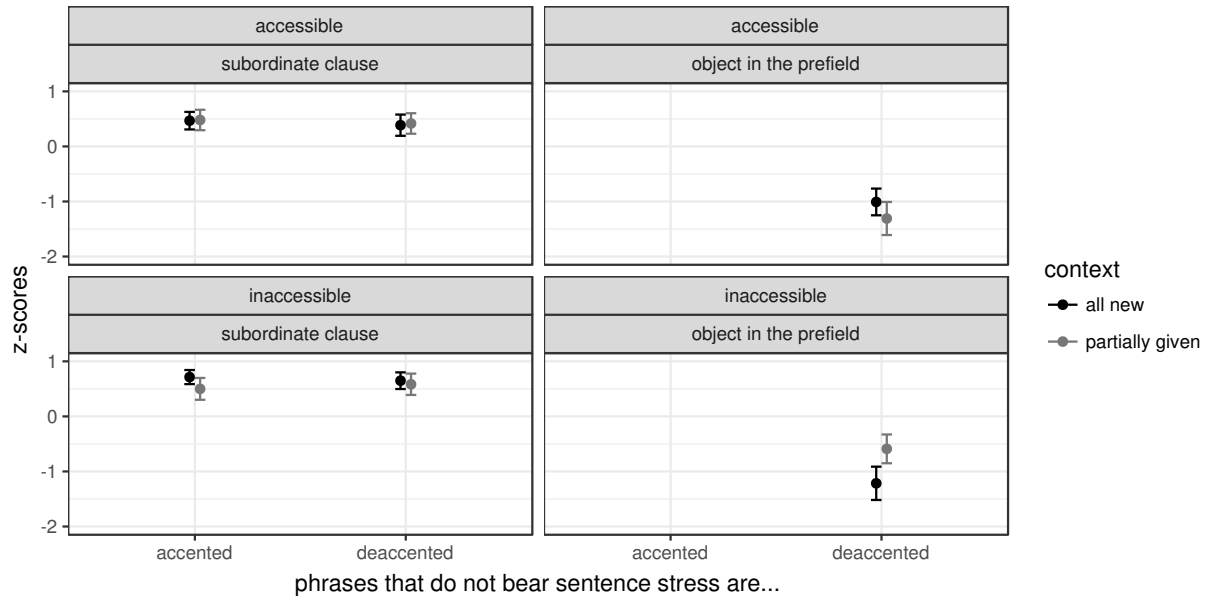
accessible

subordinate clause

accessible

object in the prefield

1
0
-1
-2

inaccessible

subordinate clause

inaccessible

object in the prefield

1
0
-1
-2

z-scores

accented
deaccented
accented
deaccented

phrases that do not bear sentence stress are...

context
all new
partially given